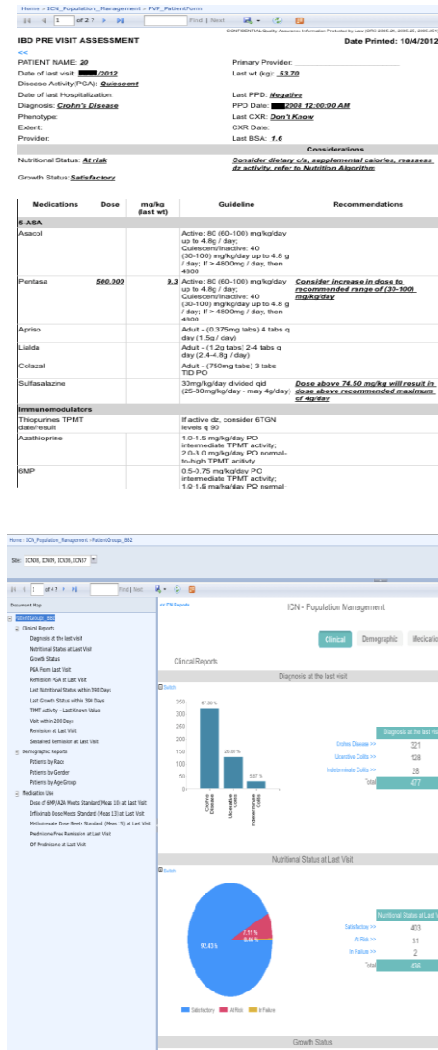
Home > ICN_Population_Management > PVF_PatientForm

1 of 2 ? Find | Next

CONFIDENTIAL-Quality Assurance Information Protected by Law

IBD PRE VISIT ASSESSMENT

Date Printed: 10/4/2012

<<

PATIENT NAME: 20

Primary Provider:

Date of last visit: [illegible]/2012

Last wt (kg): 53.70

Disease Activity(PGA): Quiescent

Date of last Hospitalization:

Last PPD: Negative

Diagnosis: Crohn's Disease

PPD Date: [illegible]2008 12:00:00 AM

Phenotype:

Last CXR: Don't Know

Extent:

CXR Date:

Provider:

Last BSA: 1.6

Considerations

Nutritional Status: At risk

Consider dietary c/s, supplemental calories, reassess dz activity, refer to Nutrition Algorithm

Growth Status: Satisfactory

| Medications | Dose | mg/kg (last wt) | Guideline | Recommendations |
|---|---|---|---|---|
| 5-ASA | | | | |
| Asacol | | | Active: 80 (60-100) mg/kg/day up to 4.8g / day; Quiescent/Inactive: 40 (30-100) mg/kg/day up to 4.8 g / day; If > 4800mg / day, then 4800 | |
| Pentasa | 500.300 | 9.3 | Active: 80 (60-100) mg/kg/day up to 4.8g / day; Quiescent/Inactive: 40 (30-100) mg/kg/day up to 4.8 g / day; If > 4800mg / day, then 4800 | Consider increase in dose to recommended range of (30-100) mg/kg/day |
| Apriso | | | Adult - (0.375mg tabs) 4 tabs q day (1.5g / day) | |
| Lialda | | | Adult - (1.2g tabs) 2-4 tabs q day (2.4-4.8g / day) | |
| Colazal | | | Adult - (750mg tabs) 3 tabs TID PO | |
| Sulfasalazine | | | 30mg/kg/day divided qid (25-30mg/kg/day - max 4g/day) | Dose above 74.50 mg/kg will result in dose above recommended maximum of 4g/day |
| Immunomodulators | | | | |
| Thiopurines TPMT date/result | | | If active dz, consider 6TGN levels q 90 | |
| Azathioprine | | | 1.0-1.5 mg/kg/day PO intermediate TPMT activity; 2.0-3.0 mg/kg/day PO normal-to-high TPMT activity | |
| 6MP | | | 0.5-0.75 mg/kg/day PO intermediate TPMT activity; 1.0-1.5 mg/kg/day PO normal- | |

Home > ICN_Population_Management > PatientGroups_ds2

SSN: ICN08, ICN09, ICN10, ICN17

1 of 1 ? Find | Next

Document Map

ICN Population Management

<< PR Reports

Clinical Demographic Medication

Clinical Reports

Diagnosis at the last visit

Switch

Document Map
PatientGroups_ds2
Clinical Report
Diagnosis at the last visit
Nutritional Status at Last Visit
Growth Status
PGA Form Last Visit
Remission % at Last Visit
Last Nutritional Status within 390 Days
Last Growth Status within 390 Days
TPMT activity - Last Known Value
Visit within 200 Days
Remission at Last Visit
Sustained Remission at Last Visit
Demographic Reports
Patients by Race
Patients by Gender
Patients by AgeGroup
Medication Use
Dose if 6MP/AZA Meets Standard (Meas 10) at Last Visit
Infliximab Dose Meets Standard (Meas 13) at Last Visit
Methotrexate Dose Meets Standard (Meas 11) at Last Visit
Prednisone Free Remission at Last Visit
Off Prednisone at Last Visit

350, 300, 250, 200, 150, 100, 50, 0
67.26%
26.81%
5.87%
Crohn's Disease
Ulcerative Colitis
Indeterminate Colitis

| Diagnosis at the last Visit | |
|---|---|
| Crohn's Disease >> | 321 |
| Ulcerative Colitis >> | 128 |
| Indeterminate Colitis >> | 28 |
| Total | 477 |

Nutritional Status at Last Visit

Switch

91.43%
2.31%
6.46%

Satisfactory
At Risk
In Failure

| Nutritional Status at Last Visit | |
|---|---|
| Satisfactory >> | 403 |
| At Risk >> | 31 |
| In Failure >> | 2 |
| Total | 456 |

Growth Status